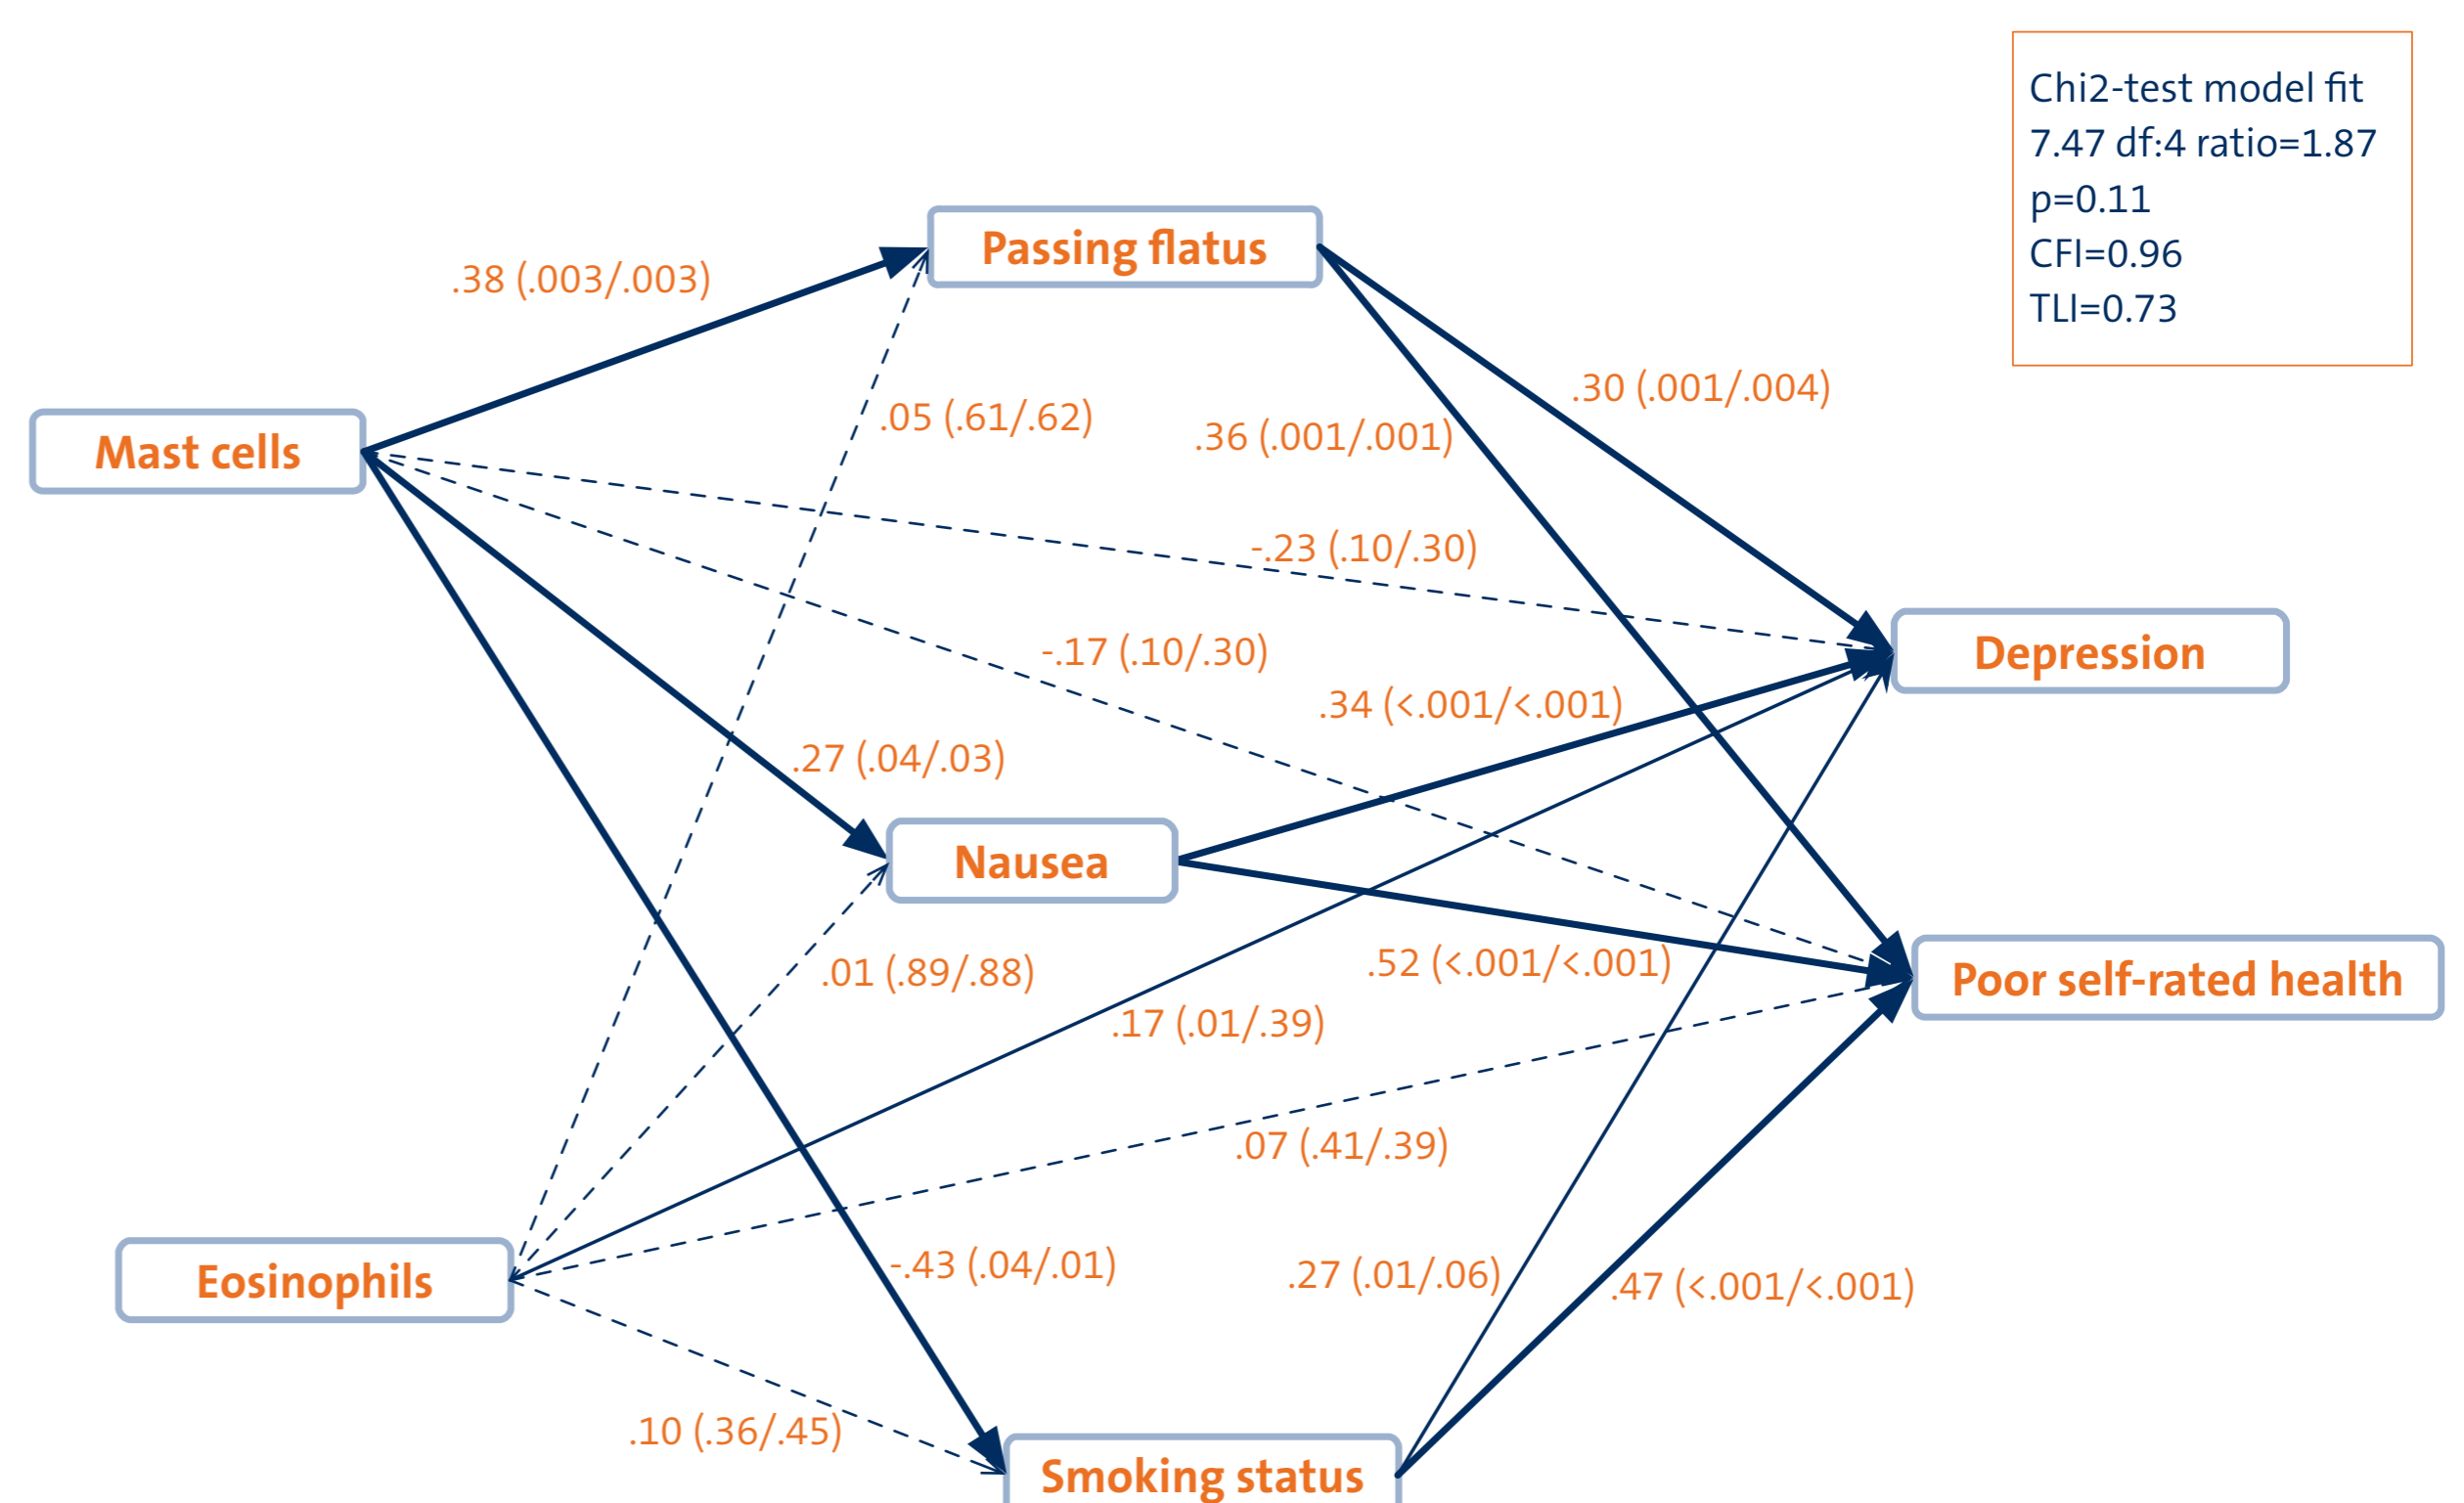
Chi2-test model fit
7.47 df:4 ratio=1.87
p=0.11
CFI=0.96
TLI=0.73

Passing flatus

.38 (.003/.003)

Mast cells

.05 (.61/.62)

.36 (.001/.001)

.30 (.001/.004)

-.23 (.10/.30)

Depression

-.17 (.10/.30)

.34 (<.001/<.001)

.27 (.04/.03)

Nausea

.01 (.89/.88)

.52 (<.001/<.001)

Poor self-rated health

.17 (.01/.39)

.07 (.41/.39)

Eosinophils

-.43 (.04/.01)

.27 (.01/.06)

.47 (<.001/<.001)

.10 (.36/.45)

Smoking status